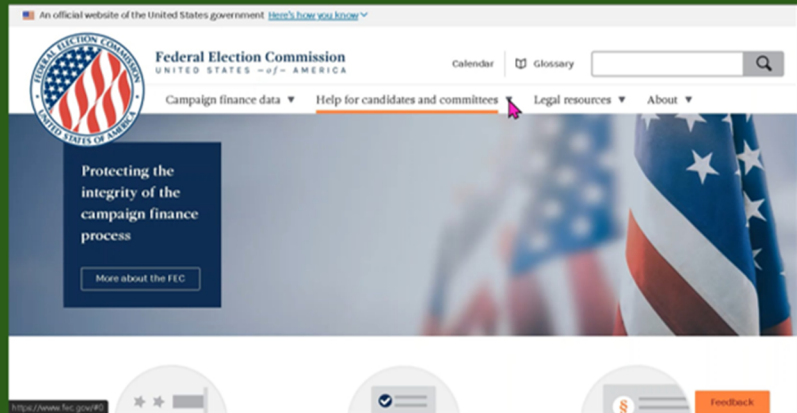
An official website of the United States government Here's how you know

FEDERAL ELECTION COMMISSION UNITED STATES OF AMERICA

Federal Election Commission
UNITED STATES of AMERICA

Calendar

Glossary

Campaign finance data ▼

Help for candidates and committees ▼

Legal resources ▼

About ▼

Protecting the integrity of the campaign finance process

More about the FEC

https://www.fec.gov/#0

Feedback